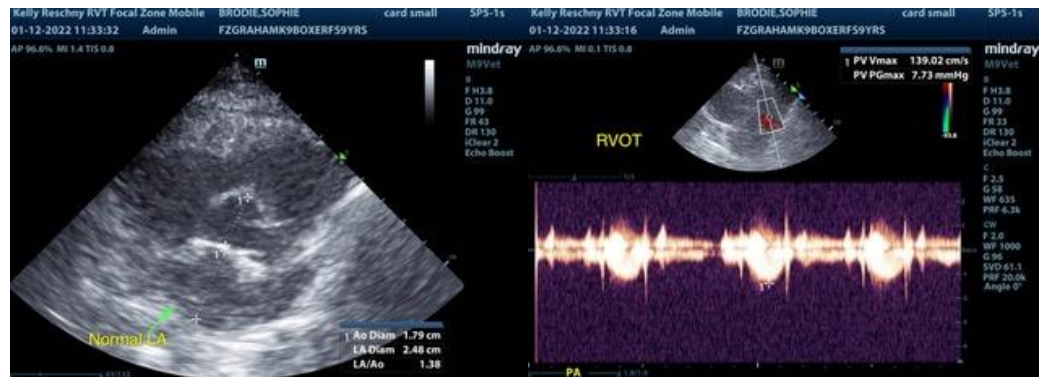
Kelly Reschny RVT Focal Zone Mobile BRODIE,SOPHIE card small SP5-1s
01-12-2022 11:33:32 Admin FZGRAHAMK9BOXERFS9YRS
AP 96.6% MI 1.4 TIS 0.8
mindray
M9Vet
B
F H3.8
D 11.0
G 99
FR 43
DR 130
iClear 2
Echo Boost

Normal LA

1 Ao Diam 1.79 cm
LA Diam 2.48 cm
LA/Ao 1.38

Kelly Reschny RVT Focal Zone Mobile BRODIE,SOPHIE card small SP5-1s
01-12-2022 11:33:16 Admin FZGRAHAMK9BOXERFS9YRS
AP 96.6% MI 0.1 TIS 0.8
1 PV Vmax 139.02 cm/s
PV PGmax 7.73 mmHg
mindray
M9Vet
B
F H3.8
D 11.0
G 99
FR 33
DR 130
iClear 2
Echo Boost
C
F 2.5
G 58
WF 635
PRF 6.3k
CW
F 2.0
WF 1000
G 96
SVD 61.1
PRF 20.0k
Angle 0°

RVOT

PA